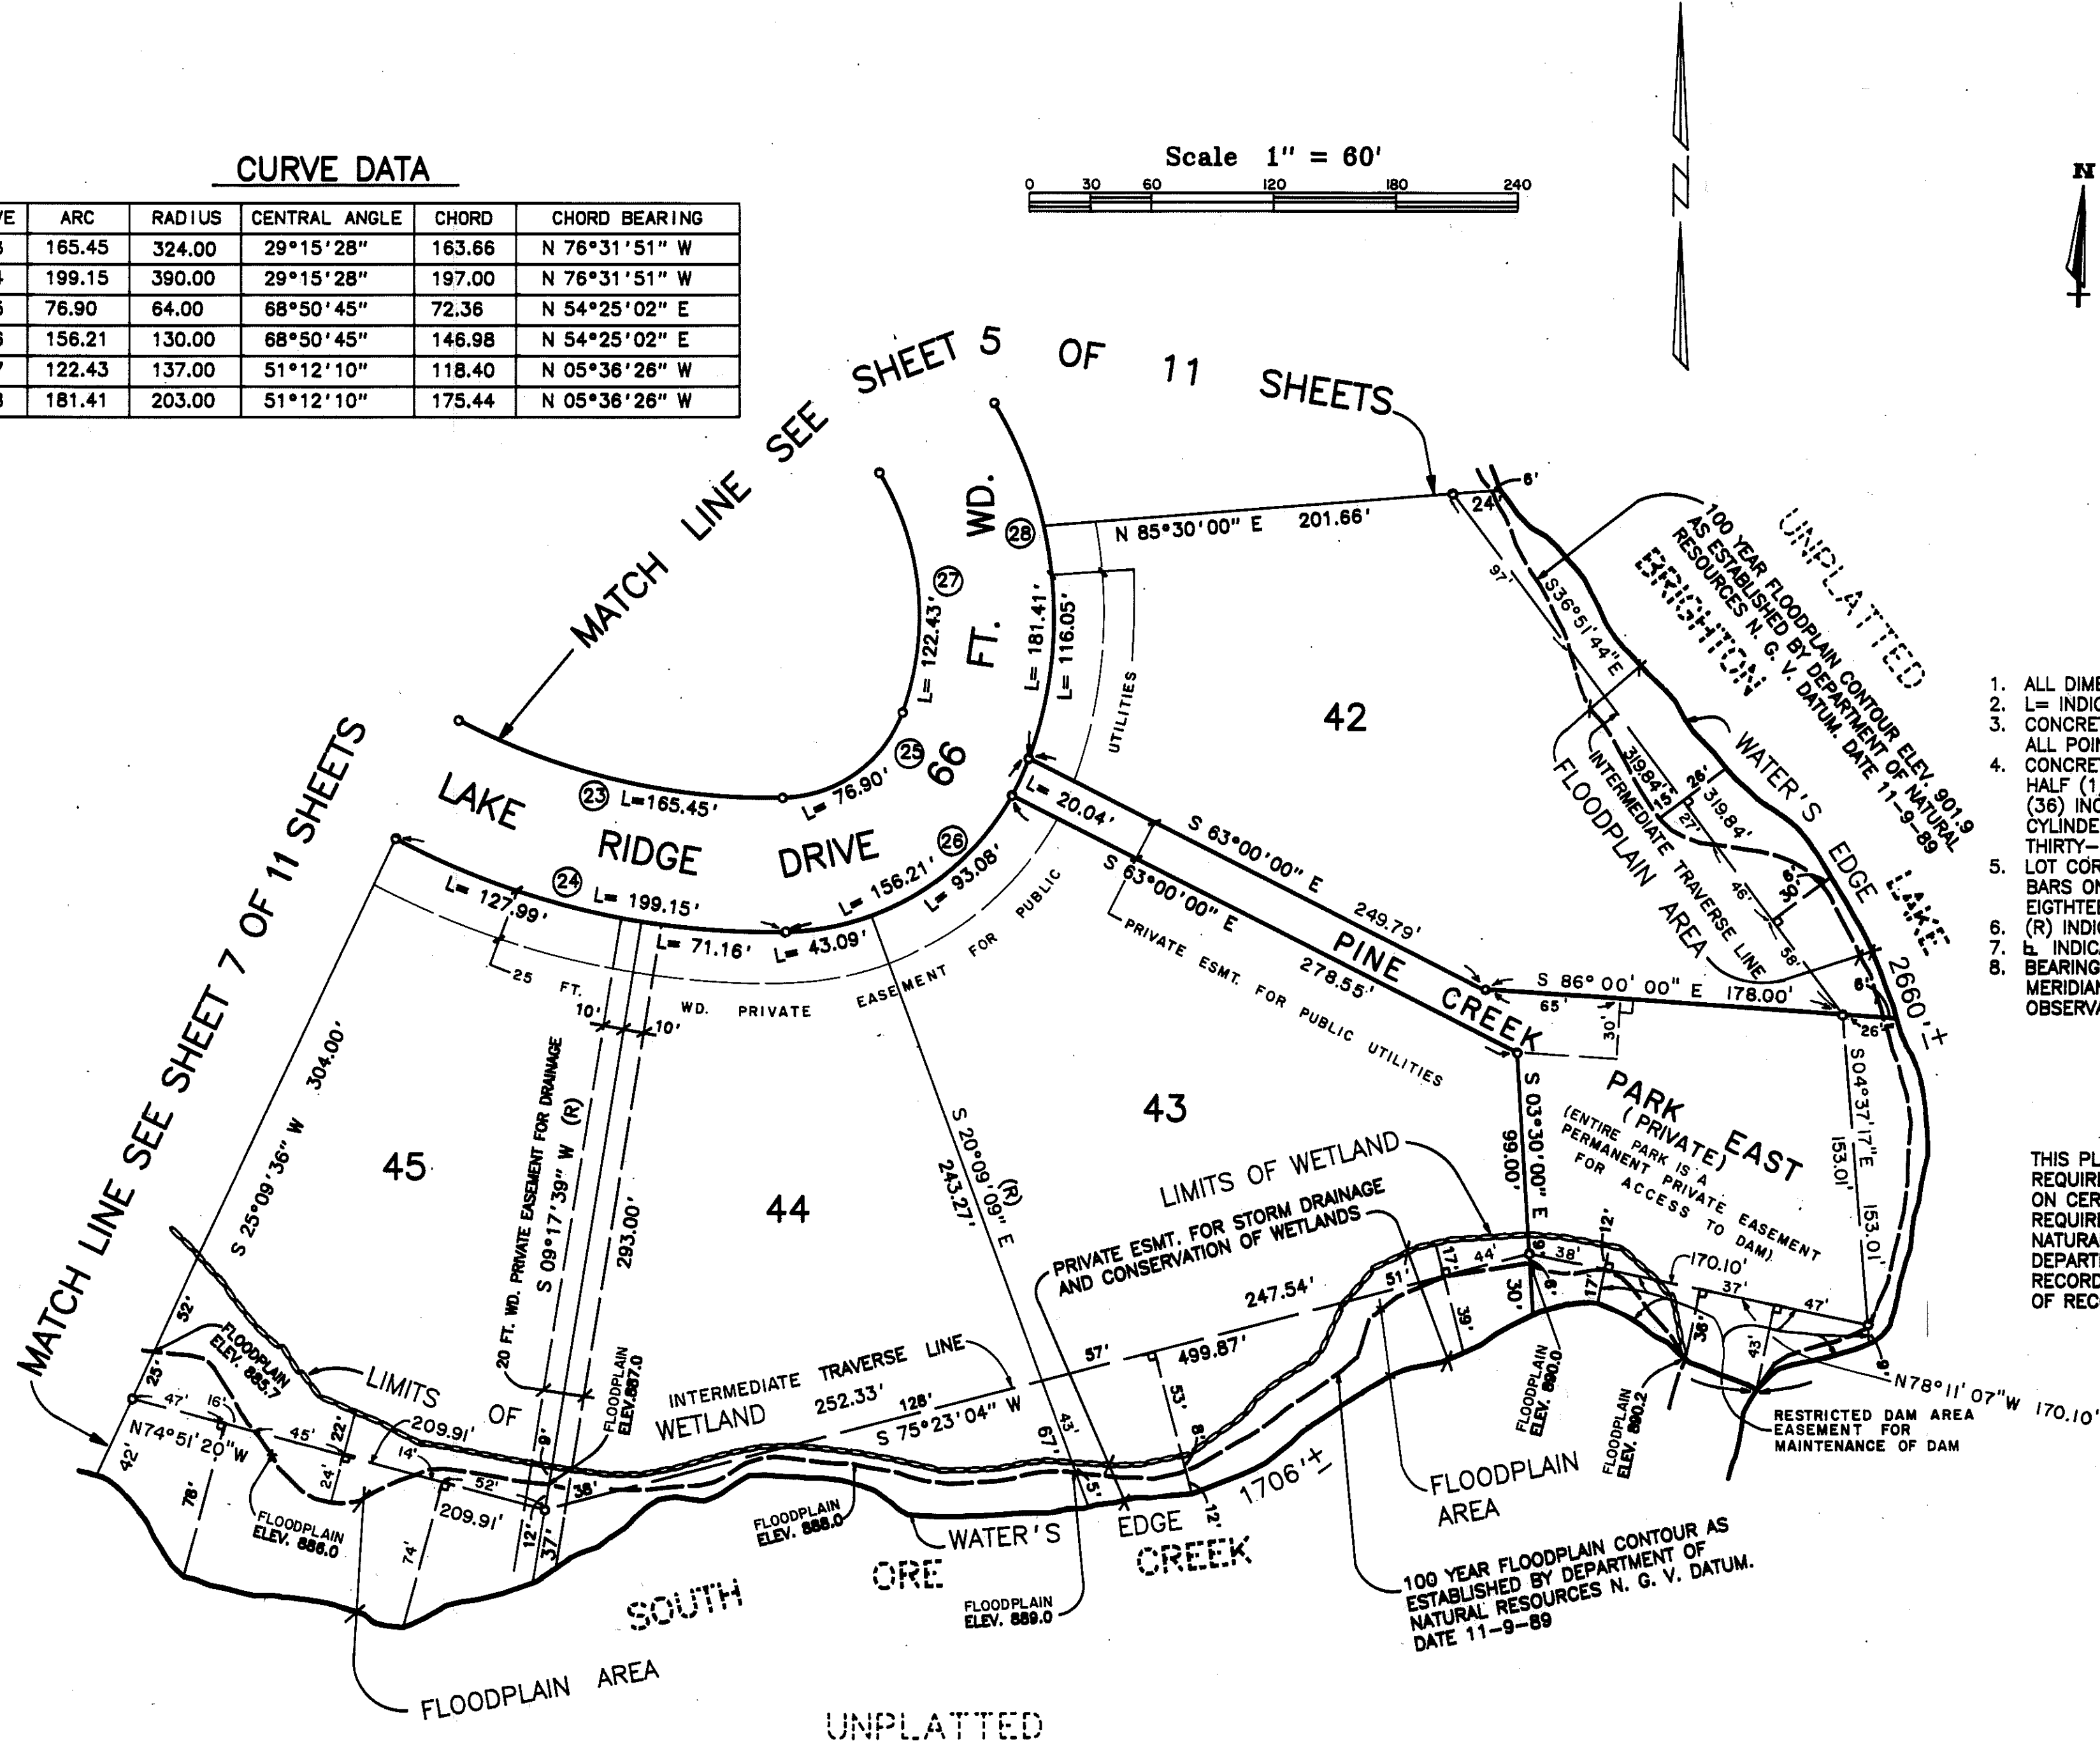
CURVE DATA

| VE | ARC | RADIUS | CENTRAL ANGLE | CHORD | CHORD BEARING |
|---|---|---|---|---|---|
| 3 | 165.45 | 324.00 | 29°15'28" | 163.66 | N 76°31'51" W |
| 4 | 199.15 | 390.00 | 29°15'28" | 197.00 | N 76°31'51" W |
| 5 | 76.90 | 64.00 | 68°50'45" | 72.36 | N 54°25'02" E |
| 6 | 156.21 | 130.00 | 68°50'45" | 146.98 | N 54°25'02" E |
| 7 | 122.43 | 137.00 | 51°12'10" | 118.40 | N 05°36'26" W |
| 8 | 181.41 | 203.00 | 51°12'10" | 175.44 | N 05°36'26" W |

Scale 1" = 60'
0 30 60 120 180 240

N

MATCH LINE SEE SHEET 5 OF 11 SHEETS

MATCH LINE SEE SHEET 7 OF 11 SHEETS

LAKE RIDGE DRIVE 66 FT. WD.

23 L=165.45' 24 L= 199.15' 25 L= 76.90' 26 L= 156.21' 27 L= 122.43' 28 L= 181.41' L= 116.05'

L= 127.99' L= 71.16' L= 43.09' L= 93.08' L= 20.04'

UTILITIES

25 FT. WD. PRIVATE EASEMENT FOR PUBLIC

10' 10'

N 85°30'00" E 201.66'

42

S 63°00'00" E 249.79'

S 63°00'00" E 278.55'

PRIVATE ESMT. FOR PUBLIC UTILITIES

PINE CREEK

S 86° 00' 00" E 178.00'

65' 30'

UNPLATTED

BRIGHTON LAKE

100 YEAR FLOODPLAIN CONTOUR ELEV. 901.9 AS ESTABLISHED BY DEPARTMENT OF NATURAL RESOURCES N. G. V. DATUM. DATE 11-9-89

24' 6' 97' S36°51'44"E 319.84' 319.84' 26' 27' 46' 56' 58' 30' 6' 26'

WATER'S EDGE

FLOODPLAIN AREA

INTERMEDIATE TRAVERSE LINE

2660'±

S 03°30'00" E 99.00'

PARK EAST (PRIVATE) (ENTIRE PARK IS A PERMANENT PRIVATE EASEMENT FOR ACCESS TO DAM)

S04°37'17"E 153.01' 153.01'

43

44

45

S 25°09'36" W 304.00'

20 FT. WD. PRIVATE EASEMENT FOR DRAINAGE

S 09°17'39" W (R) 293.00'

S 20°09'09" E (R) 243.27'

LIMITS OF WETLAND

PRIVATE ESMT. FOR STORM DRAINAGE AND CONSERVATION OF WETLANDS

247.54' 499.87' 57' 53' 8' 17' 44' 51' 39' 30' 16' 38' 12' 17' 6' 170.10' 37' 47' 36' 43'

N78°11'07"W 170.10'

RESTRICTED DAM AREA EASEMENT FOR MAINTENANCE OF DAM

FLOODPLAIN ELEV. 890.0

FLOODPLAIN ELEV. 890.2

FLOODPLAIN AREA

100 YEAR FLOODPLAIN CONTOUR AS ESTABLISHED BY DEPARTMENT OF NATURAL RESOURCES N. G. V. DATUM. DATE 11-9-89

INTERMEDIATE TRAVERSE LINE

252.33' 128' S 75°23'04" W

LIMITS OF WETLAND

FLOODPLAIN ELEV. 887.0

FLOODPLAIN ELEV. 885.7

52' 25' 47' 16' N74°51'20"W 45' 22' 14' 24' 209.91' 209.91' 52' 38' 9' 12' 37' 74' 78' 42' 67' 43' 5' 12'

FLOODPLAIN ELEV. 886.0

FLOODPLAIN ELEV. 888.0

WATER'S EDGE 1706'±

SOUTH ORE CREEK

FLOODPLAIN ELEV. 889.0

FLOODPLAIN AREA

UNPLATTED

1. ALL DIME
2. L= INDIC
3. CONCRE ALL POI
4. CONCRE HALF (1 (36) INC CYLINDE THIRTY-
5. LOT COR BARS ON EIGTHTE
6. (R) INDI
7. ℄ INDIC
8. BEARING MERIDIA OBSERV

THIS PL REQUIR ON CER REQUIR NATURA DEPART RECORD OF REC